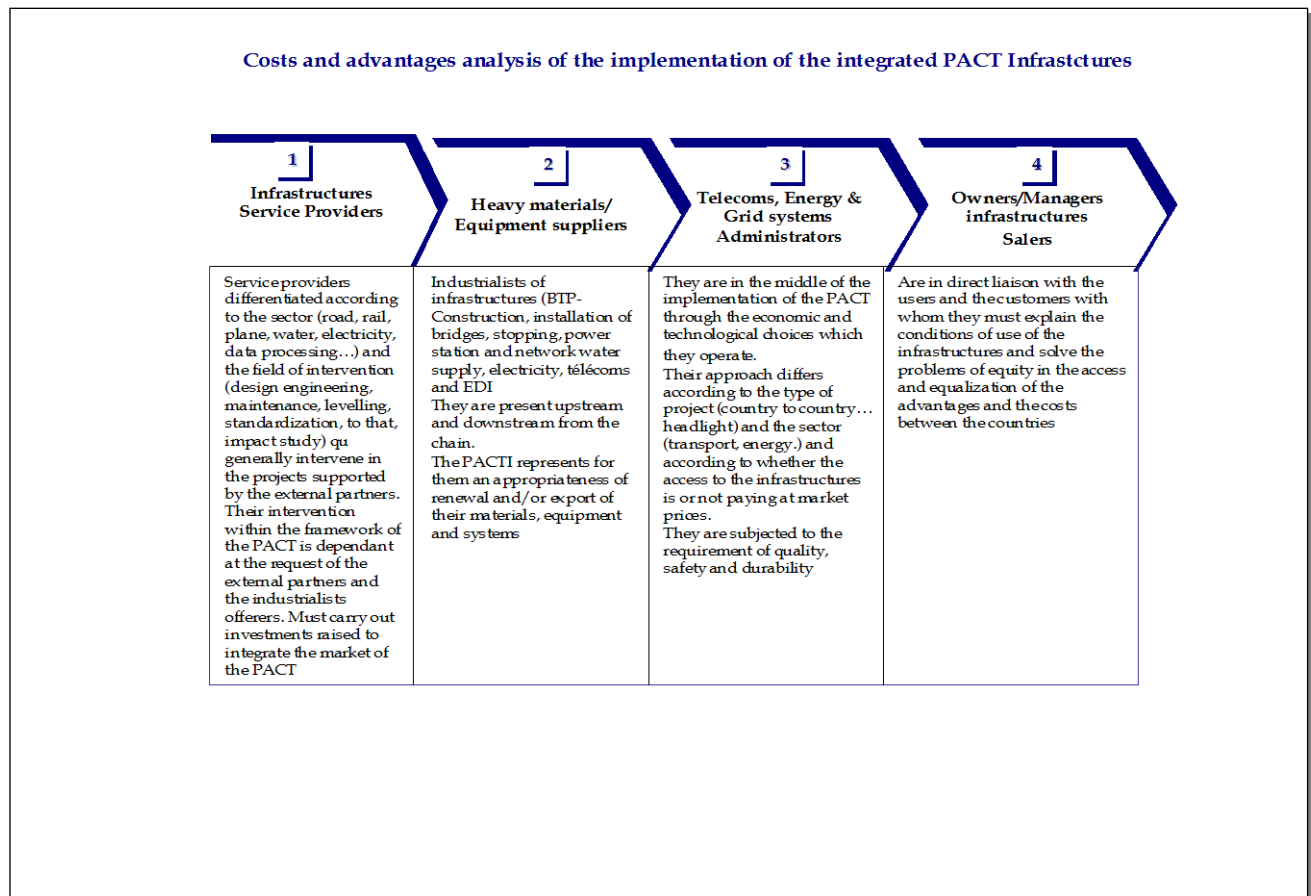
Costs and advantages analysis of the implementation of the integrated PACT Infrastctures

1
Infrastructures Service Providers

2
Heavy materials/ Equipment suppliers

3
Telecoms, Energy & Grid systems Administrators

4
Owners/Managers infrastructures Salers

| Service providers differentiated according to the sector (road, rail, plane, water, electricity, data processing…) and the field of intervention (design engineering, maintenance, levelling, standardization, to that, impact study) qu generally intervene in the projects supported by the external partners. Their intervention within the framework of the PACT is dependant at the request of the external partners and the industrialists offerers. Must carry out investments raised to integrate the market of the PACT | Industrialists of infrastructures (BTP-Construction, installation of bridges, stopping, power station and network water supply, electricity, télécoms and EDI They are present upstream and downstream from the chain. The PACTI represents for them an appropriateness of renewal and/or export of their materials, equipment and systems | They are in the middle of the implementation of the PACT through the economic and technological choices which they operate. Their approach differs according to the type of project (country to country… headlight) and the sector (transport, energy.) and according to whether the access to the infrastructures is or not paying at market prices. They are subjected to the requirement of quality, safety and durability | Are in direct liaison with the users and the customers with whom they must explain the conditions of use of the infrastructures and solve the problems of equity in the access and equalization of the advantages and the costs between the countries |